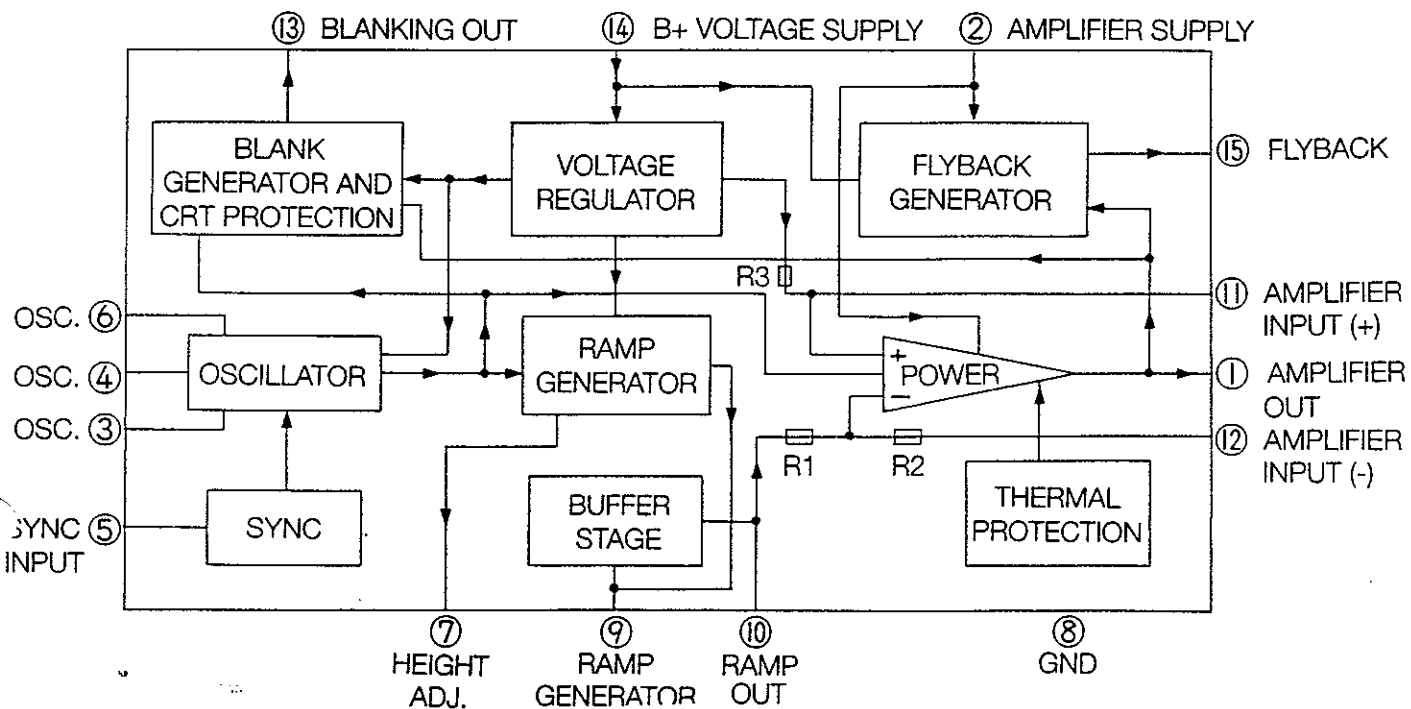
⑬ BLANKING OUT
⑭ B+ VOLTAGE SUPPLY
② AMPLIFIER SUPPLY

BLANK GENERATOR AND CRT PROTECTION

VOLTAGE REGULATOR

FLYBACK GENERATOR

⑮ FLYBACK

R3

⑪ AMPLIFIER INPUT (+)

OSC. ⑥
OSC. ④
OSC. ③

OSCILLATOR

RAMP GENERATOR

+
POWER
−

① AMPLIFIER OUT

⑫ AMPLIFIER INPUT (-)

R1
R2

SYNC ⑤ INPUT

SYNC

BUFFER STAGE

THERMAL PROTECTION

⑦ HEIGHT ADJ.
⑨ RAMP GENERATOR
⑩ RAMP OUT
⑧ GND